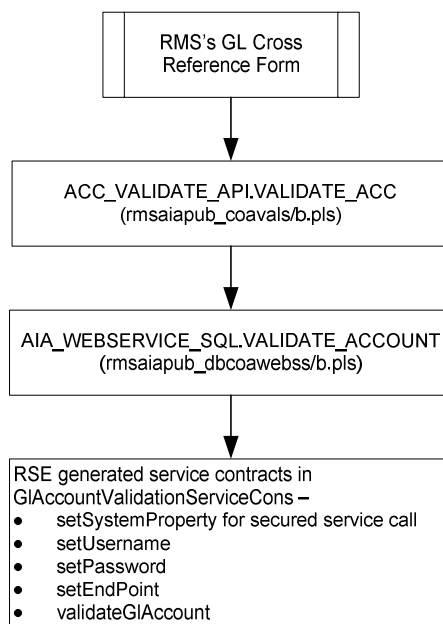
RMS's GL Cross Reference Form

ACC_VALIDATE_API.VALIDATE_ACC
(rmsaiapub_coavals/b.pls)

AIA_WEBSERVICE_SQL.VALIDATE_ACCOUNT
(rmsaiapub_dbcoawebss/b.pls)

RSE generated service contracts in GlAccountValidationServiceCons –
• setSystemProperty for secured service call
• setUsername
• setPassword
• setEndPoint
• validateGlAccount